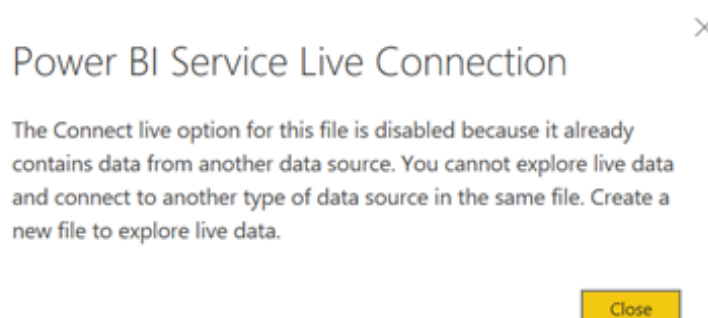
×

Power BI Service Live Connection

The Connect live option for this file is disabled because it already contains data from another data source. You cannot explore live data and connect to another type of data source in the same file. Create a new file to explore live data.

Close